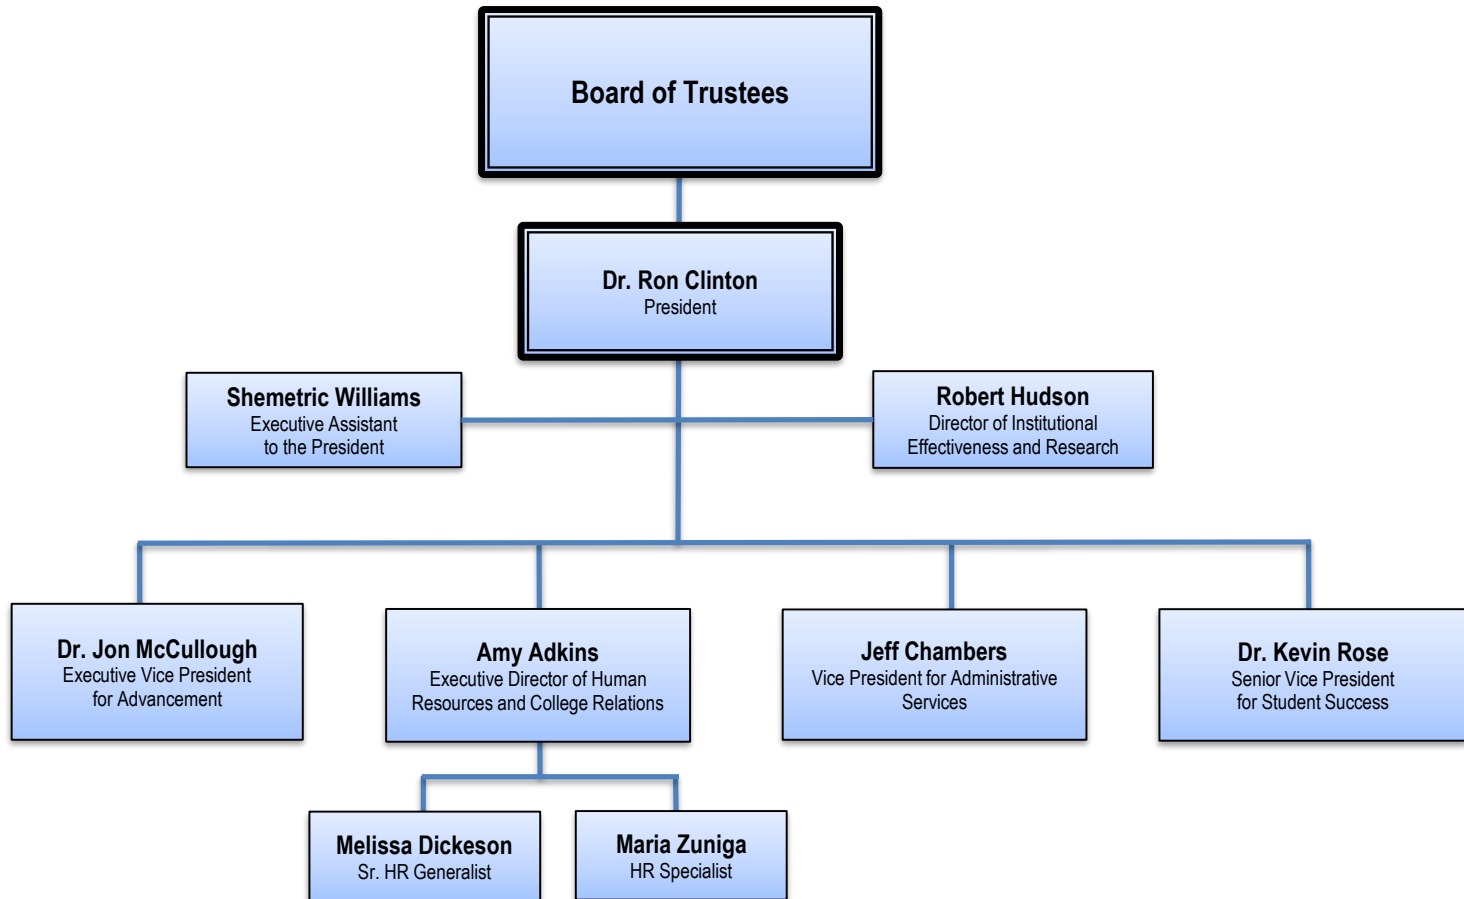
Board of Trustees

Dr. Ron Clinton
President

Shemetric Williams
Executive Assistant to the President

Robert Hudson
Director of Institutional Effectiveness and Research

Dr. Jon McCullough
Executive Vice President for Advancement

Amy Adkins
Executive Director of Human Resources and College Relations

Jeff Chambers
Vice President for Administrative Services

Dr. Kevin Rose
Senior Vice President for Student Success

Melissa Dickeson
Sr. HR Generalist

Maria Zuniga
HR Specialist